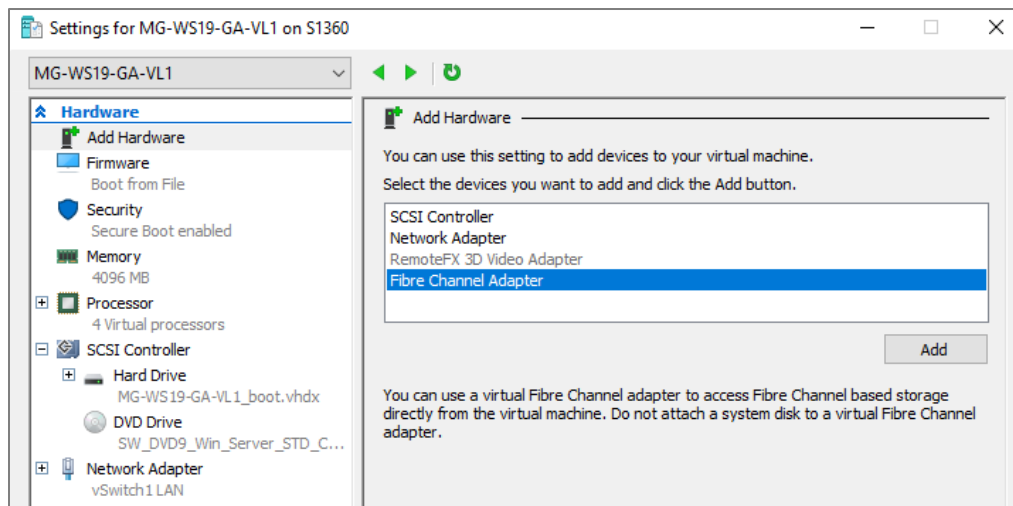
Settings for MG-WS19-GA-VL1 on S1360

MG-WS19-GA-VL1

Hardware
Add Hardware
Firmware
Boot from File
Security
Secure Boot enabled
Memory
4096 MB
Processor
4 Virtual processors
SCSI Controller
Hard Drive
MG-WS19-GA-VL1_boot.vhdx
DVD Drive
SW_DVD9_Win_Server_STD_C...
Network Adapter
vSwitch1 LAN

Add Hardware

You can use this setting to add devices to your virtual machine.

Select the devices you want to add and click the Add button.

SCSI Controller
Network Adapter
RemoteFX 3D Video Adapter
Fibre Channel Adapter

Add

You can use a virtual Fibre Channel adapter to access Fibre Channel based storage directly from the virtual machine. Do not attach a system disk to a virtual Fibre Channel adapter.